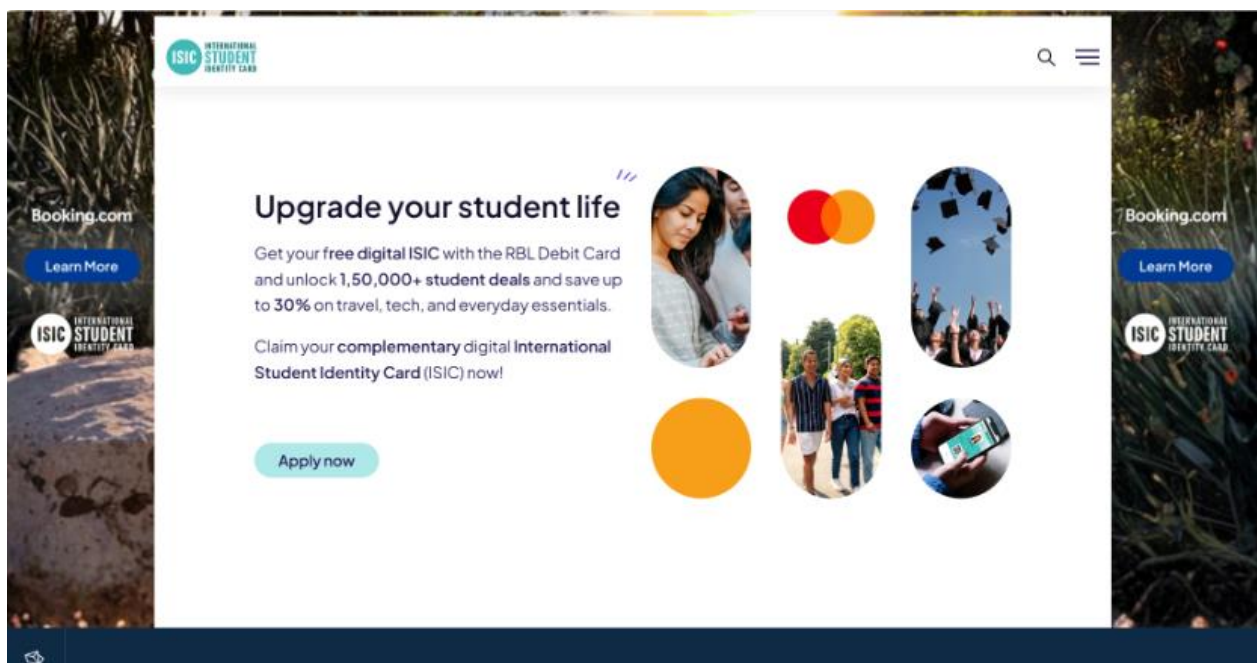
ISIC INTERNATIONAL STUDENT IDENTITY CARD

Booking.com

Learn More

ISIC INTERNATIONAL STUDENT IDENTITY CARD

Upgrade your student life

Get your free digital ISIC with the RBL Debit Card and unlock 1,50,000+ student deals and save up to 30% on travel, tech, and everyday essentials.

Claim your complementary digital International Student Identity Card (ISIC) now!

Apply now

Booking.com

Learn More

ISIC INTERNATIONAL STUDENT IDENTITY CARD